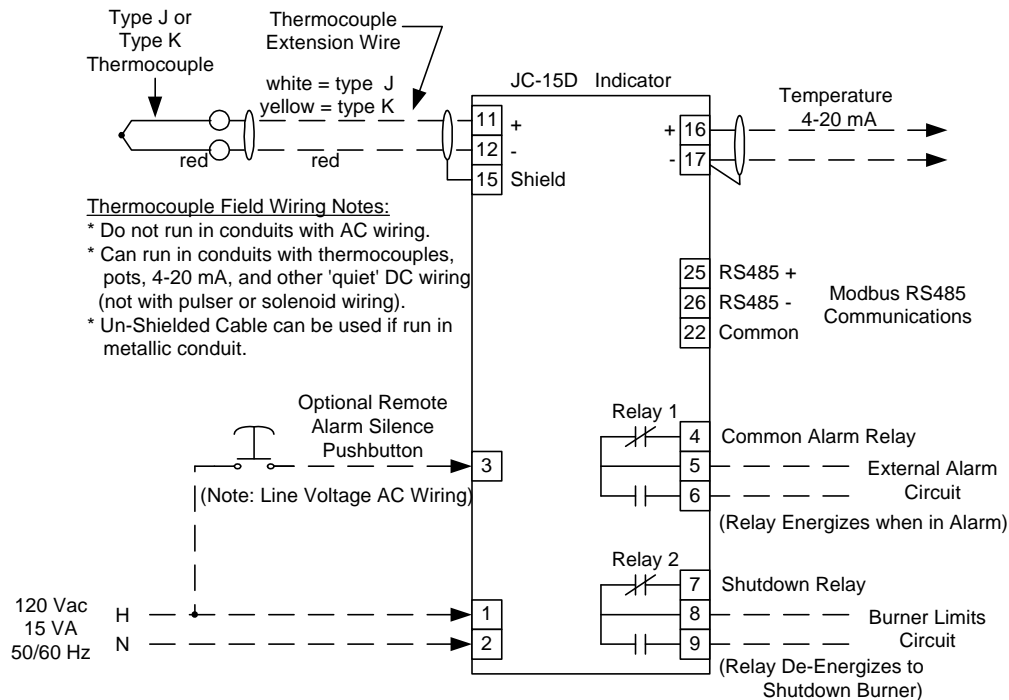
Type J or Type K Thermocouple

Thermocouple Extension Wire

white = type J
yellow = type K

red

red

JC-15D Indicator

11 +
12 -
15 Shield

Temperature 4-20 mA

+ 16
- 17

Thermocouple Field Wiring Notes:
* Do not run in conduits with AC wiring.
* Can run in conduits with thermocouples, pots, 4-20 mA, and other 'quiet' DC wiring (not with pulser or solenoid wiring).
* Un-Shielded Cable can be used if run in metallic conduit.

25 RS485 +
26 RS485 -
22 Common

Modbus RS485 Communications

Optional Remote Alarm Silence Pushbutton

3

(Note: Line Voltage AC Wiring)

Relay 1

4 Common Alarm Relay
5
6

External Alarm Circuit

(Relay Energizes when in Alarm)

Relay 2

7 Shutdown Relay
8
9

Burner Limits Circuit

(Relay De-Energizes to Shutdown Burner)

120 Vac
15 VA
50/60 Hz

H
N

1
2